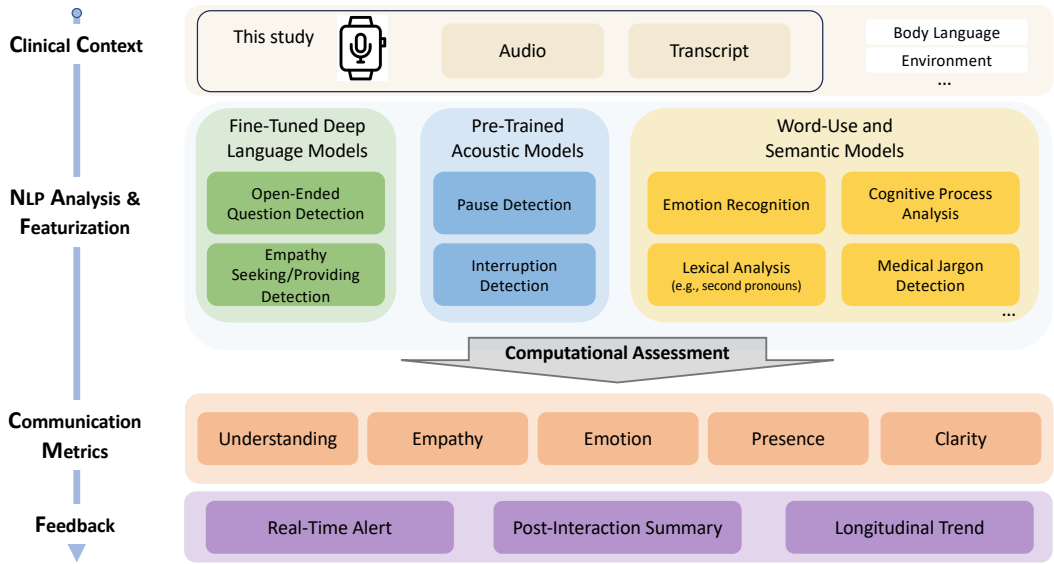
Clinical Context

This study

Audio

Transcript

Body Language

Environment

...

NLP Analysis & Featurization

Fine-Tuned Deep Language Models

Open-Ended Question Detection

Empathy Seeking/Providing Detection

Pre-Trained Acoustic Models

Pause Detection

Interruption Detection

Word-Use and Semantic Models

Emotion Recognition

Cognitive Process Analysis

Lexical Analysis (e.g., second pronouns)

Medical Jargon Detection

...

Computational Assessment

Communication Metrics

Understanding

Empathy

Emotion

Presence

Clarity

Feedback

Real-Time Alert

Post-Interaction Summary

Longitudinal Trend